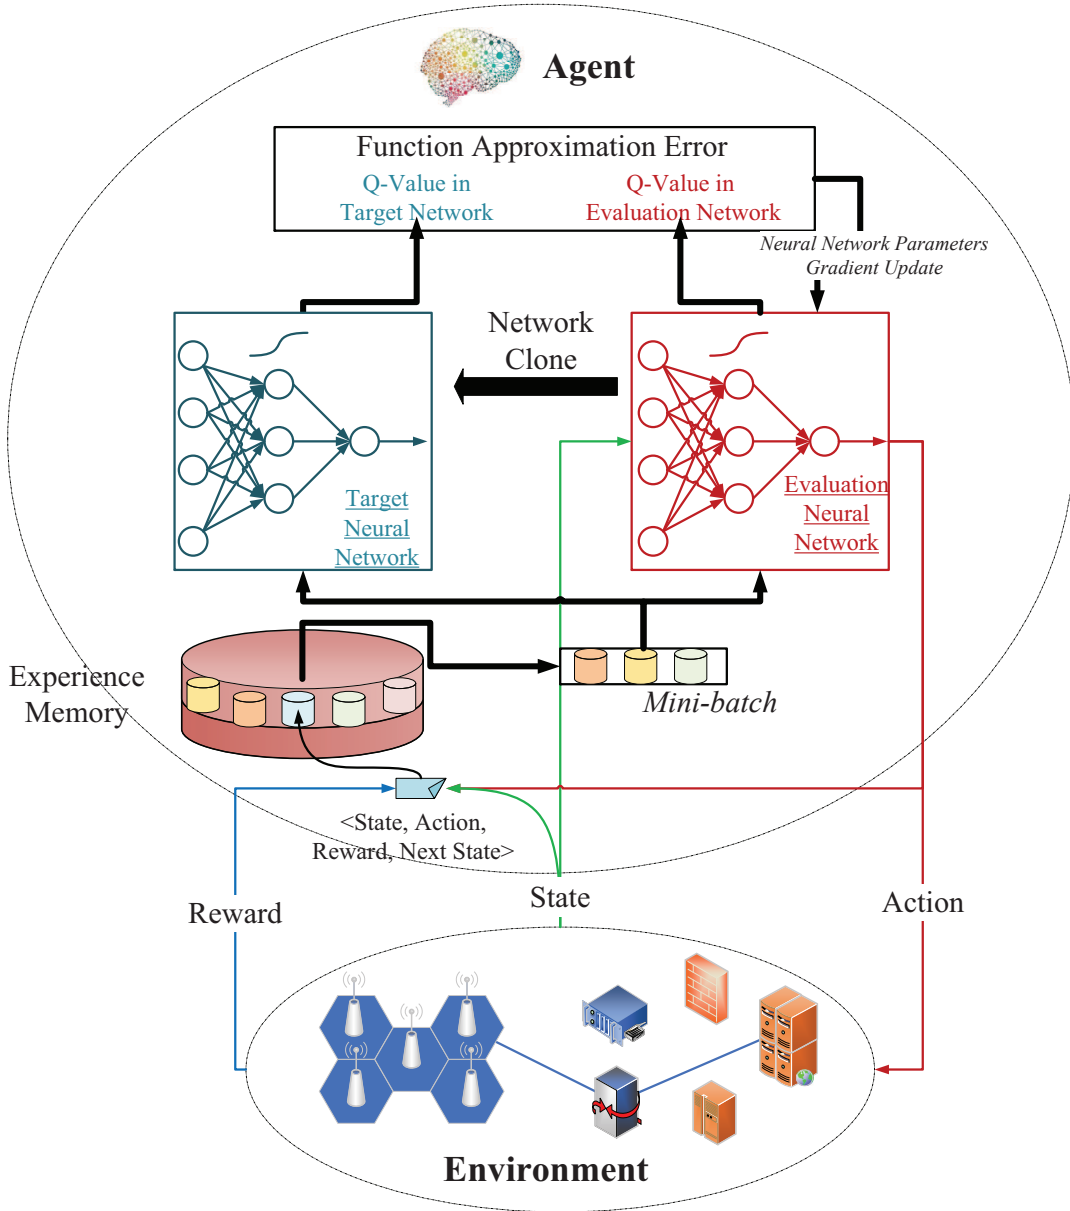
Agent

Function Approximation Error

Q-Value in Target Network

Q-Value in Evaluation Network

Neural Network Parameters Gradient Update

Network Clone

Target Neural Network

Evaluation Neural Network

Experience Memory

Mini-batch

<State, Action, Reward, Next State>

Reward

State

Action

Environment